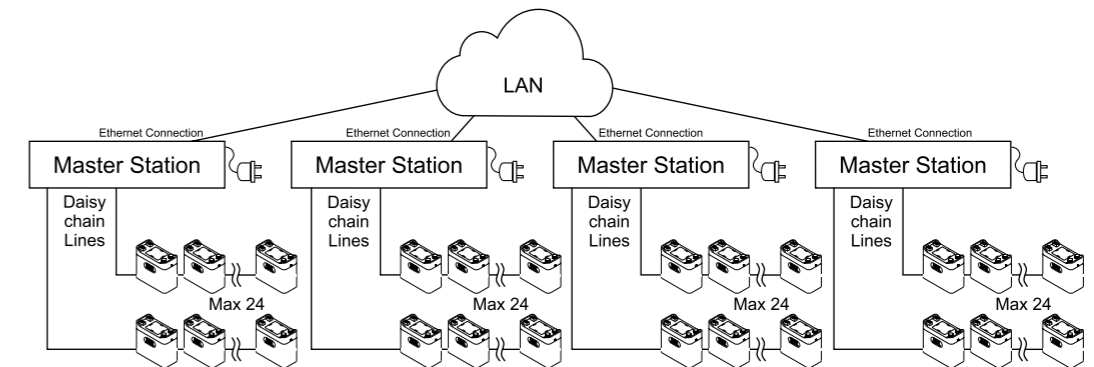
LAN

Ethernet Connection
Master Station
Daisy chain Lines
Max 24

Ethernet Connection
Master Station
Daisy chain Lines
Max 24

Ethernet Connection
Master Station
Daisy chain Lines
Max 24

Ethernet Connection
Master Station
Daisy chain Lines
Max 24